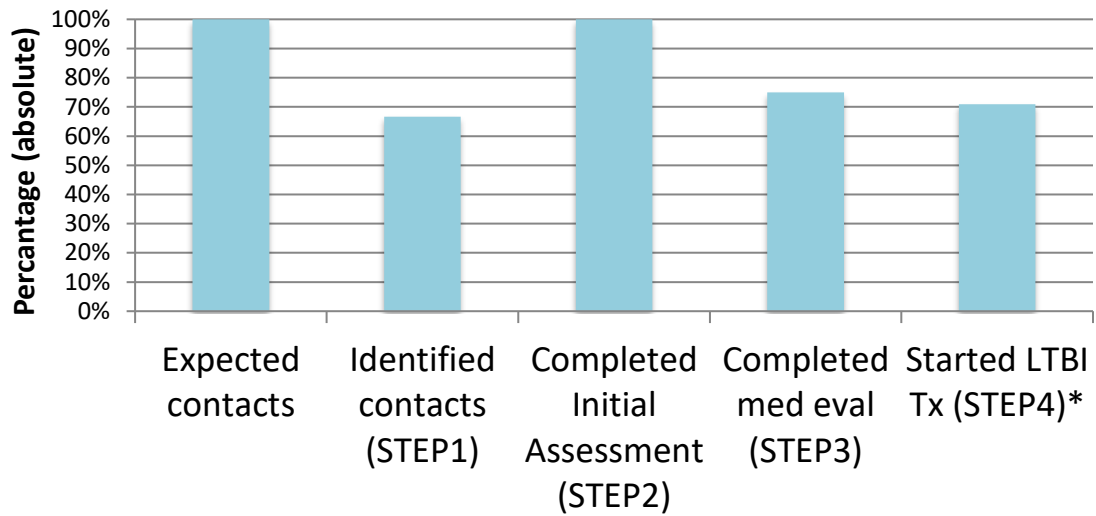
Percantage (absolute)

100%
90%
80%
70%
60%
50%
40%
30%
20%
10%
0%

Expected contacts

Identified contacts (STEP1)

Completed Initial Assessment (STEP2)

Completed med eval (STEP3)

Started LTBI Tx (STEP4)*